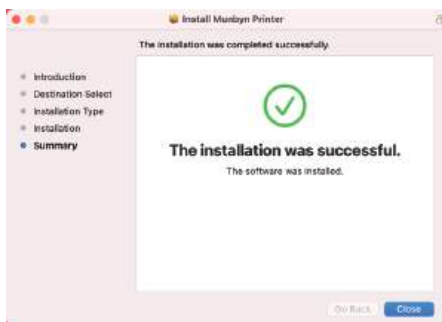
Install Munbyn Printer

The installation was completed successfully.

Introduction
Destination Select
Installation Type
Installation
Summary

The installation was successful.

The software was installed.

Go Back
Close